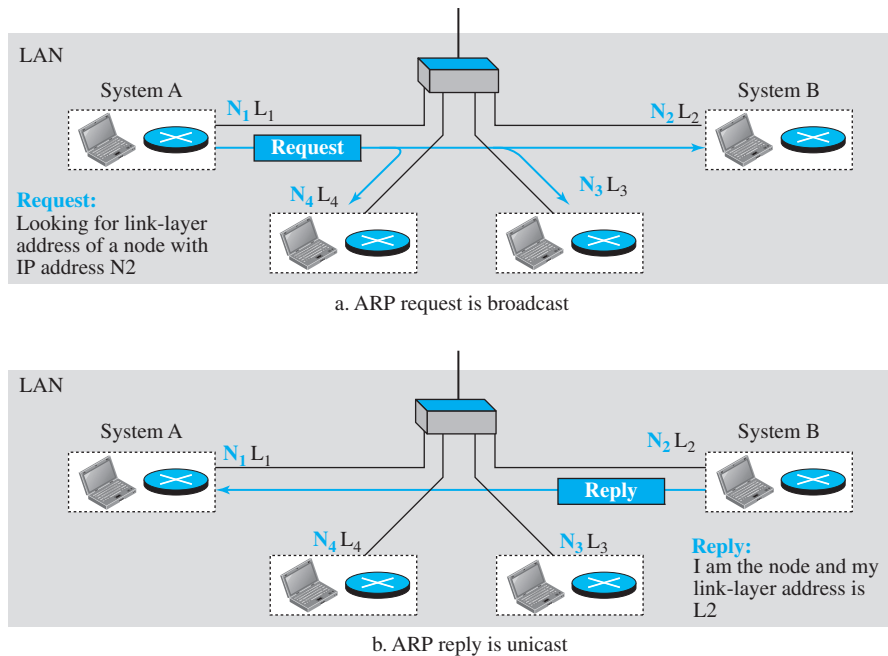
LAN

System A

$N_1$ $L_1$

$N_2$ $L_2$

System B

Request

$N_4$ $L_4$

$N_3$ $L_3$

Request:
Looking for link-layer address of a node with IP address N2

a. ARP request is broadcast

LAN

System A

$N_1$ $L_1$

$N_2$ $L_2$

System B

Reply

$N_4$ $L_4$

$N_3$ $L_3$

Reply:
I am the node and my link-layer address is L2

b. ARP reply is unicast